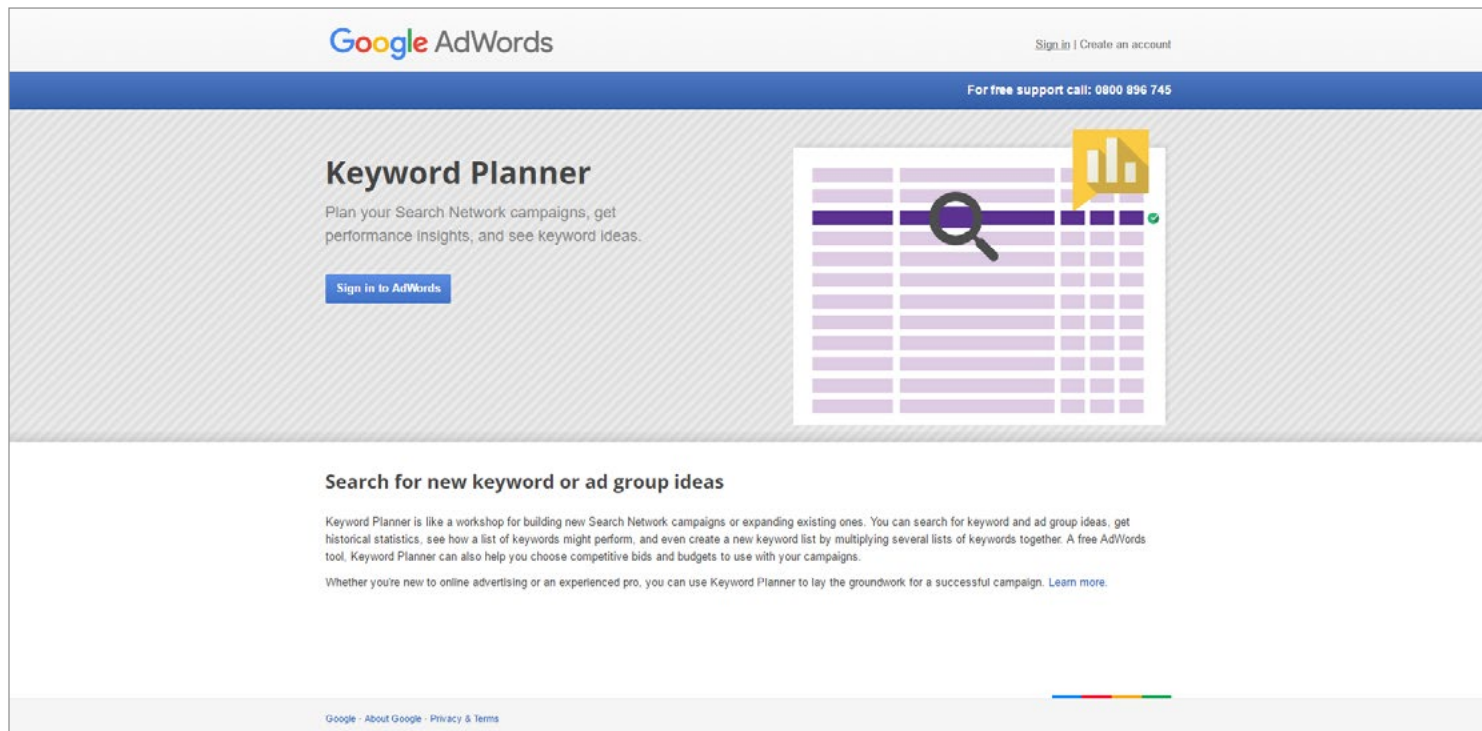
Google AdWords

Sign in | Create an account

For free support call: 0800 896 745

Keyword Planner

Plan your Search Network campaigns, get performance insights, and see keyword ideas.

Sign in to AdWords

Search for new keyword or ad group ideas

Keyword Planner is like a workshop for building new Search Network campaigns or expanding existing ones. You can search for keyword and ad group ideas, get historical statistics, see how a list of keywords might perform, and even create a new keyword list by multiplying several lists of keywords together. A free AdWords tool, Keyword Planner can also help you choose competitive bids and budgets to use with your campaigns.

Whether you're new to online advertising or an experienced pro, you can use Keyword Planner to lay the groundwork for a successful campaign. Learn more.

Google · About Google · Privacy & Terms